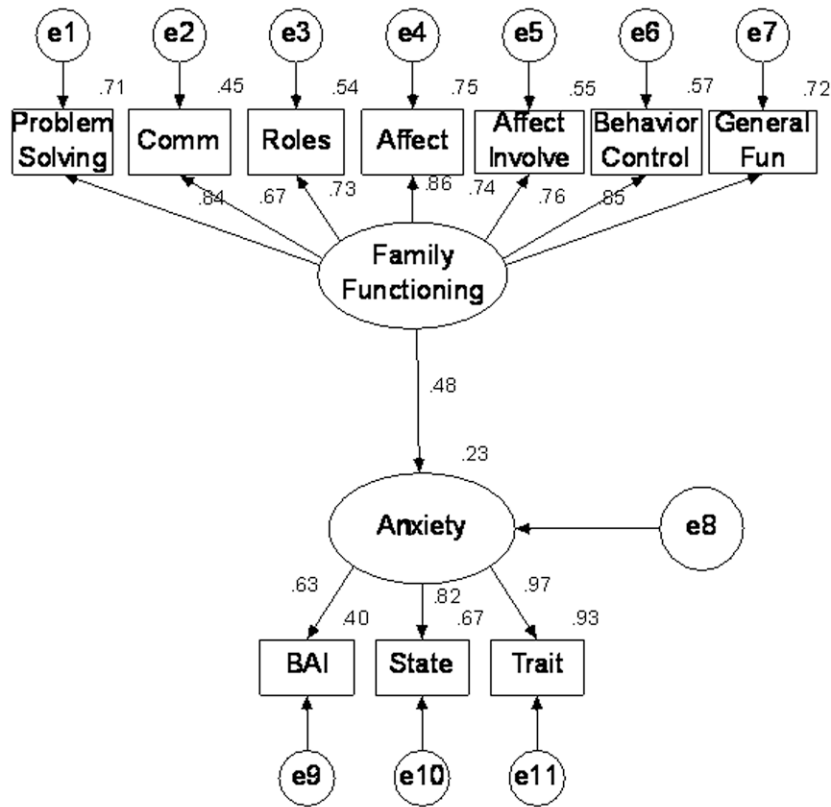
e1
e2
e3
e4
e5
e6
e7
.71
.45
.54
.75
.55
.57
.72
Problem Solving
Comm
Roles
Affect
Affect Involve
Behavior Control
General Fun
.84
.67
.73
.86
.74
.76
.85
Family Functioning
.48
.23
Anxiety
e8
.63
.40
.82
.67
.97
.93
BAI
State
Trait
e9
e10
e11